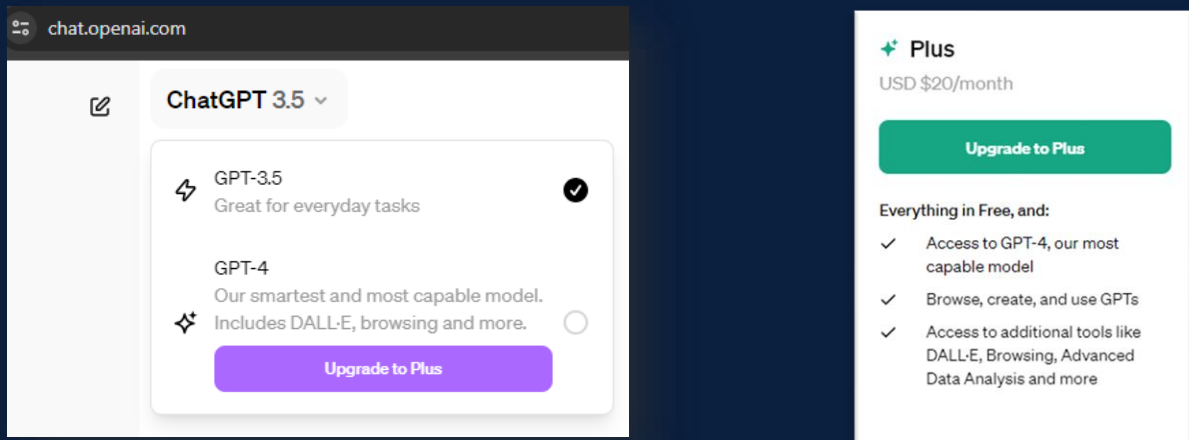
chat.openai.com

ChatGPT 3.5

GPT-3.5
Great for everyday tasks

GPT-4
Our smartest and most capable model. Includes DALL·E, browsing and more.

Upgrade to Plus

Plus
USD $20/month

Upgrade to Plus

Everything in Free, and:

Access to GPT-4, our most capable model

Browse, create, and use GPTs

Access to additional tools like DALL·E, Browsing, Advanced Data Analysis and more